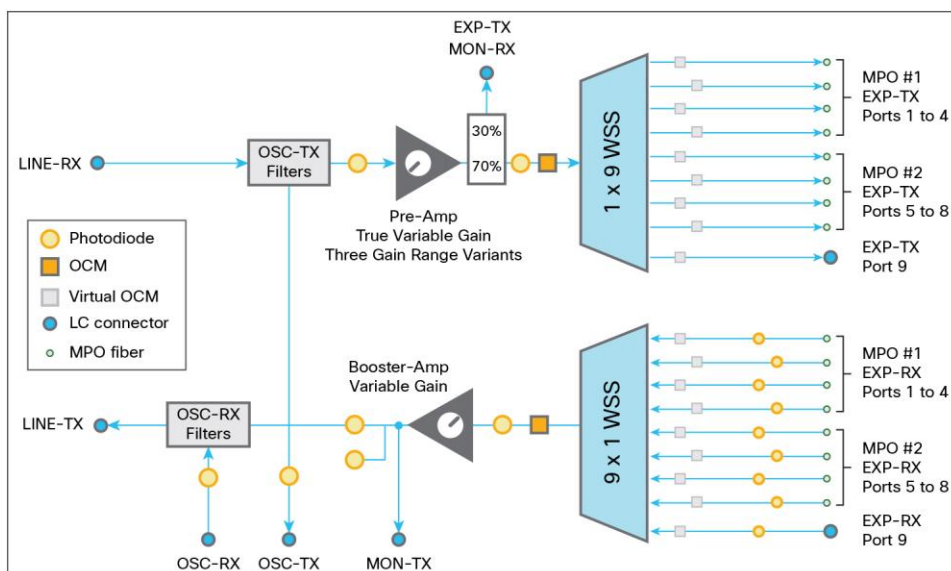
EXP-TX
MON-RX

LINE-RX

OSC-TX Filters

30%
70%

1 x 9 WSS

MPO #1 EXP-TX Ports 1 to 4

MPO #2 EXP-TX Ports 5 to 8

EXP-TX Port 9

Pre-Amp
True Variable Gain
Three Gain Range Variants

Photodiode
OCM
Virtual OCM
LC connector
MPO fiber

Booster-Amp
Variable Gain

LINE-TX

OSC-RX Filters

9 x 1 WSS

MPO #1 EXP-RX Ports 1 to 4

MPO #2 EXP-RX Ports 5 to 8

EXP-RX Port 9

OSC-RX
OSC-TX
MON-TX